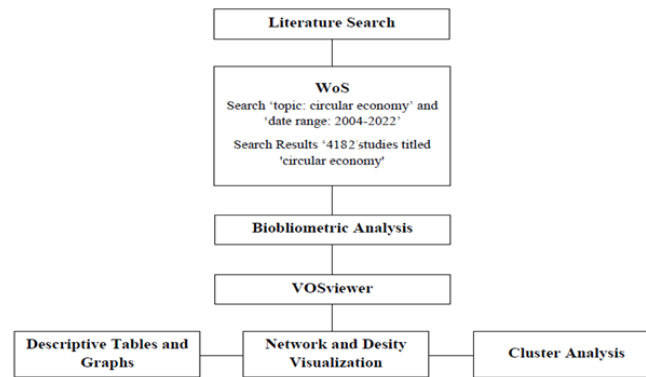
Literature Search

WoS

Search 'topic: circular economy' and 'date range: 2004-2022'

Search Results '4182'studies titled 'circular economy'

Biobliometric Analysis

VOSviewer

Descriptive Tables and Graphs

Network and Desity Visualization

Cluster Analysis